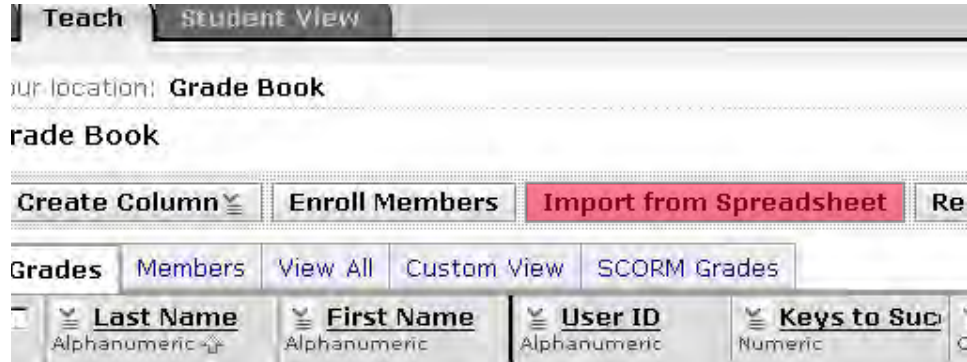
Teach Student View

our location: Grade Book

rade Book

Create Column Enroll Members Import from Spreadsheet Re

Grades Members View All Custom View SCORM Grades

| Last Name | First Name | User ID | Keys to Suc |
|---|---|---|---|
| Alphanumeric | Alphanumeric | Alphanumeric | Numeric |